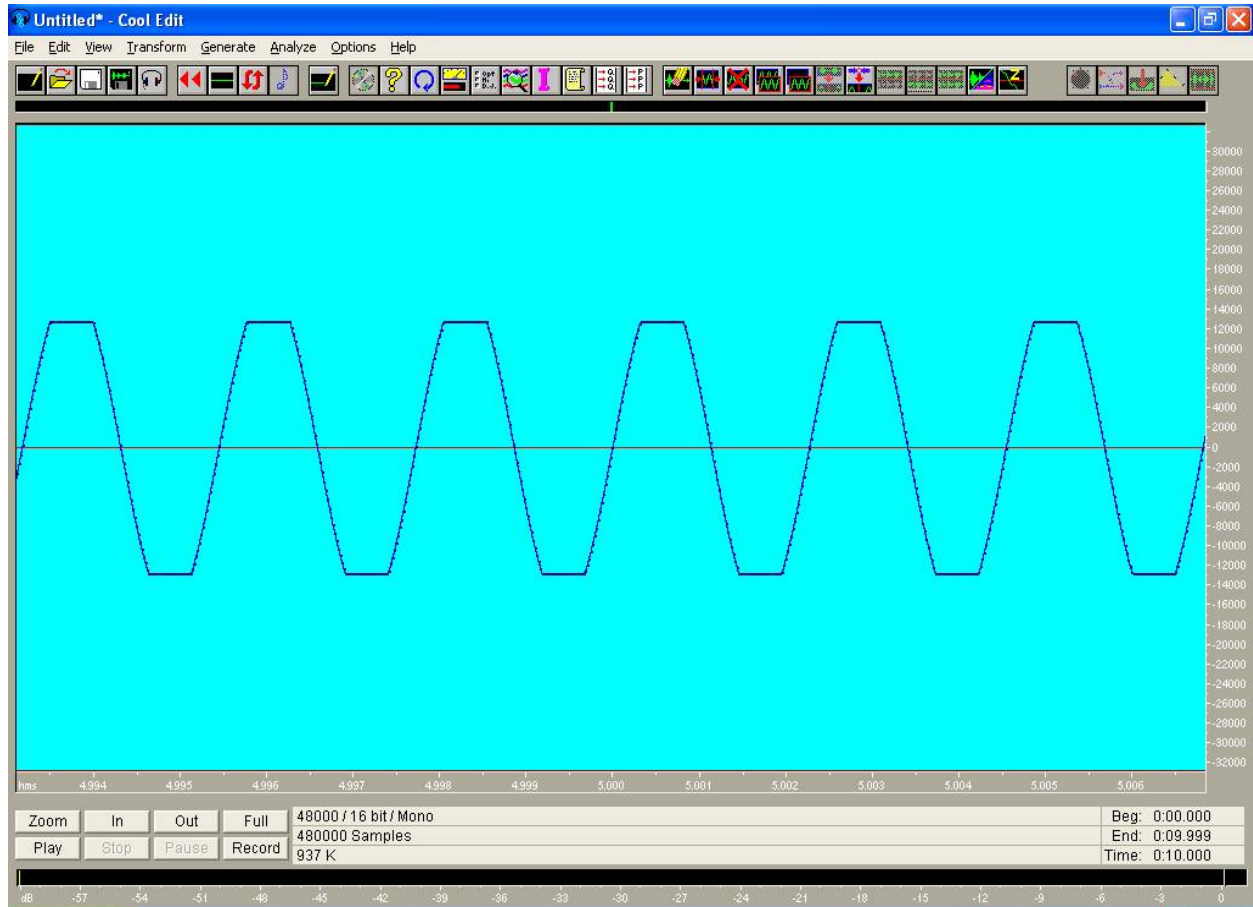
Untitled* - Cool Edit

File Edit View Transform Generate Analyze Options Help

30000
28000
26000
24000
22000
20000
18000
16000
14000
12000
10000
8000
6000
4000
2000
0
-2000
-4000
-6000
-8000
-10000
-12000
-14000
-16000
-18000
-20000
-22000
-24000
-26000
-28000
-30000
-32000

hms 4.994 4.995 4.996 4.997 4.998 4.999 5.000 5.001 5.002 5.003 5.004 5.005 5.006

Zoom In Out Full
Play Stop Pause Record

48000 / 16 bit / Mono
480000 Samples
937 K

Beg: 0:00.000
End: 0:09.999
Time: 0:10.000

dB -57 -54 -51 -48 -45 -42 -39 -36 -33 -30 -27 -24 -21 -18 -15 -12 -9 -6 -3 0